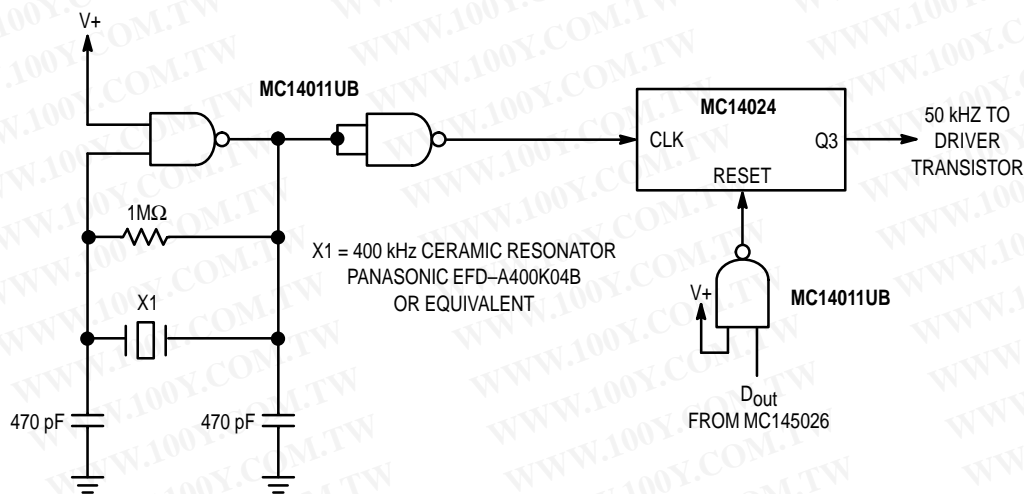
V+

MC14011UB

MC14024

CLK

Q3

RESET

50 kHZ TO DRIVER TRANSISTOR

1MΩ

X1 = 400 kHz CERAMIC RESONATOR PANASONIC EFD–A400K04B OR EQUIVALENT

X1

V+

MC14011UB

$D_{out}$ FROM MC145026

470 pF

470 pF

WWW.100Y.COM.TW